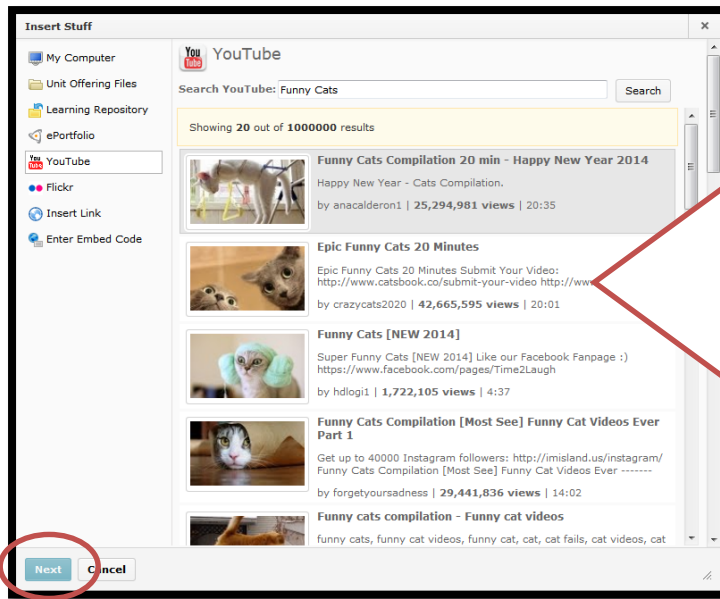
Insert Stuff

×

My Computer
Unit Offering Files
Learning Repository
ePortfolio
YouTube
Flickr
Insert Link
Enter Embed Code

YouTube

Search YouTube: Funny Cats

Search

Showing **20** out of **1000000** results

**Funny Cats Compilation 20 min - Happy New Year 2014**
Happy New Year - Cats Compilation.
by anacalderon1 | **25,294,981 views** | 20:35

**Epic Funny Cats 20 Minutes**
Epic Funny Cats 20 Minutes Submit Your Video: http://www.catsbook.co/submit-your-video http://ww
by crazycats2020 | **42,665,595 views** | 20:01

**Funny Cats [NEW 2014]**
Super Funny Cats [NEW 2014] Like our Facebook Fanpage :) https://www.facebook.com/pages/Time2Laugh
by hdlogi1 | **1,722,105 views** | 4:37

**Funny Cats Compilation [Most See] Funny Cat Videos Ever Part 1**
Get up to 40000 Instagram followers: http://imisland.us/instagram/ Funny Cats Compilation [Most See] Funny Cat Videos Ever -------
by forgetyoursadness | **29,441,836 views** | 14:02

**Funny cats compilation - Funny cat videos**
funny cats, funny cat videos, funny cat, cat, cat fails, cat videos, cat

Next Cancel